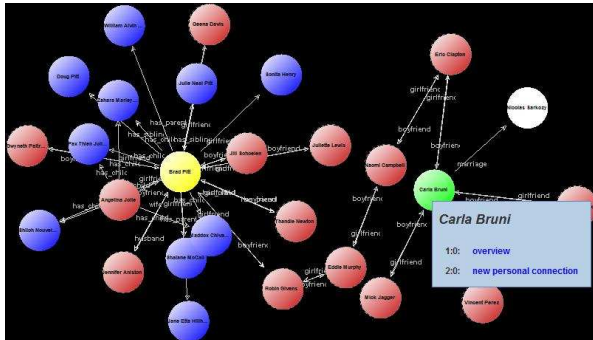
William Alvin...
Geena Davis
Doug Pitt
Zahara Marley...
Julia Neal Pitt
Sandra Henry
Gwyneth Paltr...
Pax Thien Joli...
Jill Schoelen
Juliette Lewis
Brad Pitt
Angelina Jolie
Thandie Newton
Shiloh Nouvel...
Maddox Chivan
Jennifer Aniston
Shalane McCall
Jane Etta Hillh...
Robin Givens
Eddie Murphy
Naomi Campbell
Eric Clapton
Nicolas Sarkozy
Carla Bruni
Mick Jagger
Vincent Perez
has_parent
has_sibling
has_child
girlfriend
boyfriend
husband
wife
marriage
Carla Bruni
1:0: overview
2:0: new personal connection